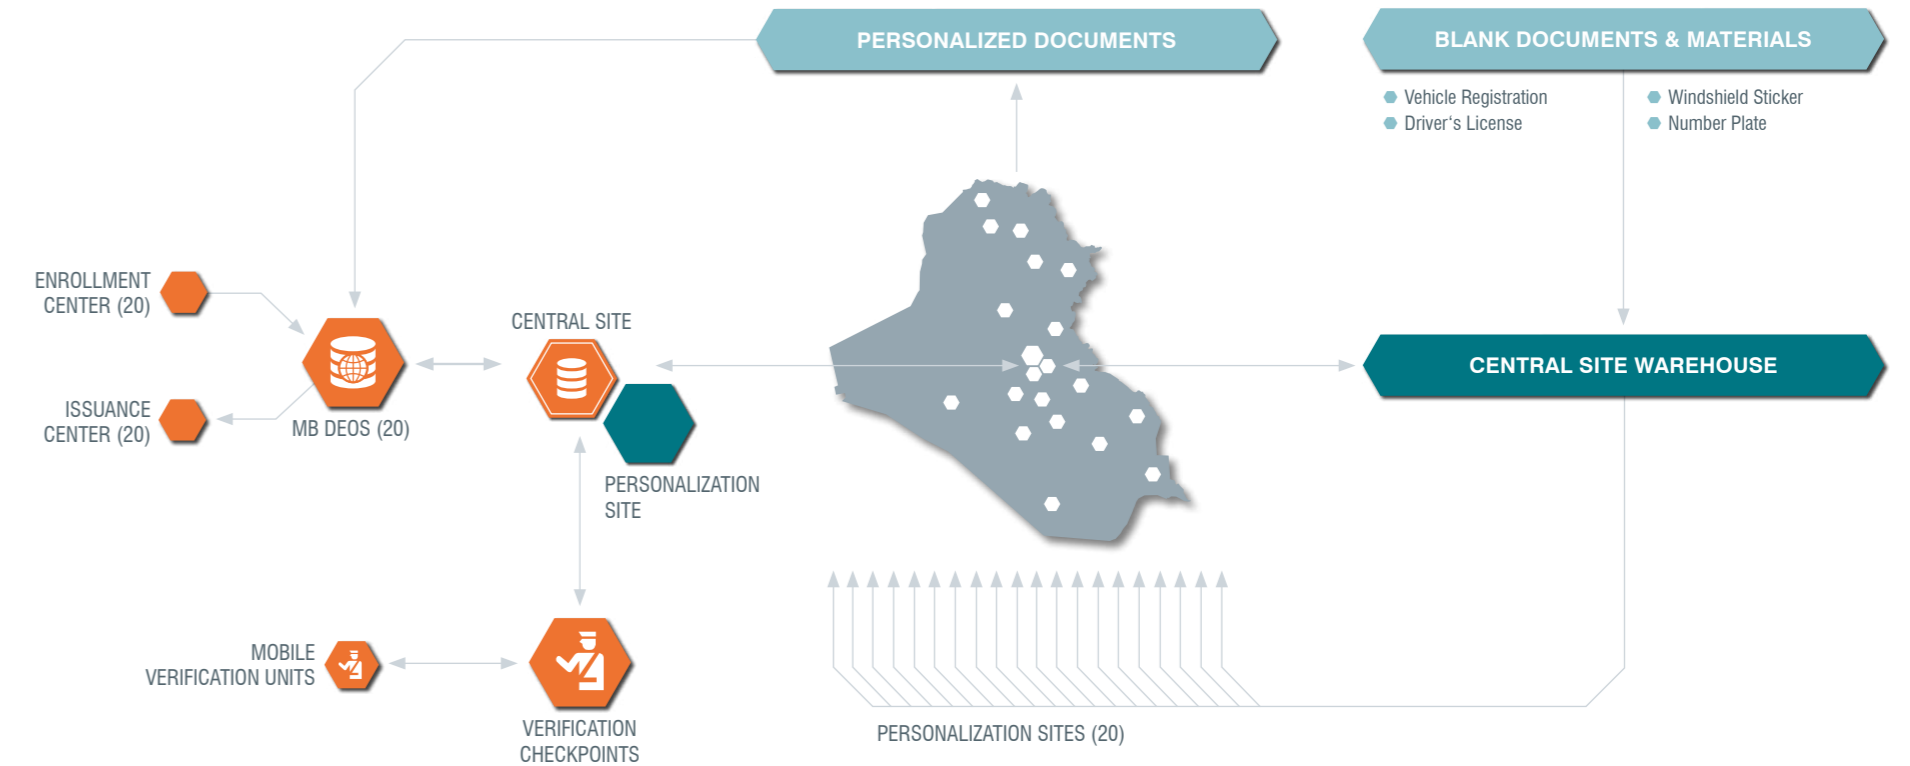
PERSONALIZED DOCUMENTS

BLANK DOCUMENTS & MATERIALS

Vehicle Registration
Driver's License

Windshield Sticker
Number Plate

ENROLLMENT CENTER (20)

ISSUANCE CENTER (20)

MB DEOS (20)

CENTRAL SITE

PERSONALIZATION SITE

CENTRAL SITE WAREHOUSE

MOBILE VERIFICATION UNITS

VERIFICATION CHECKPOINTS

PERSONALIZATION SITES (20)